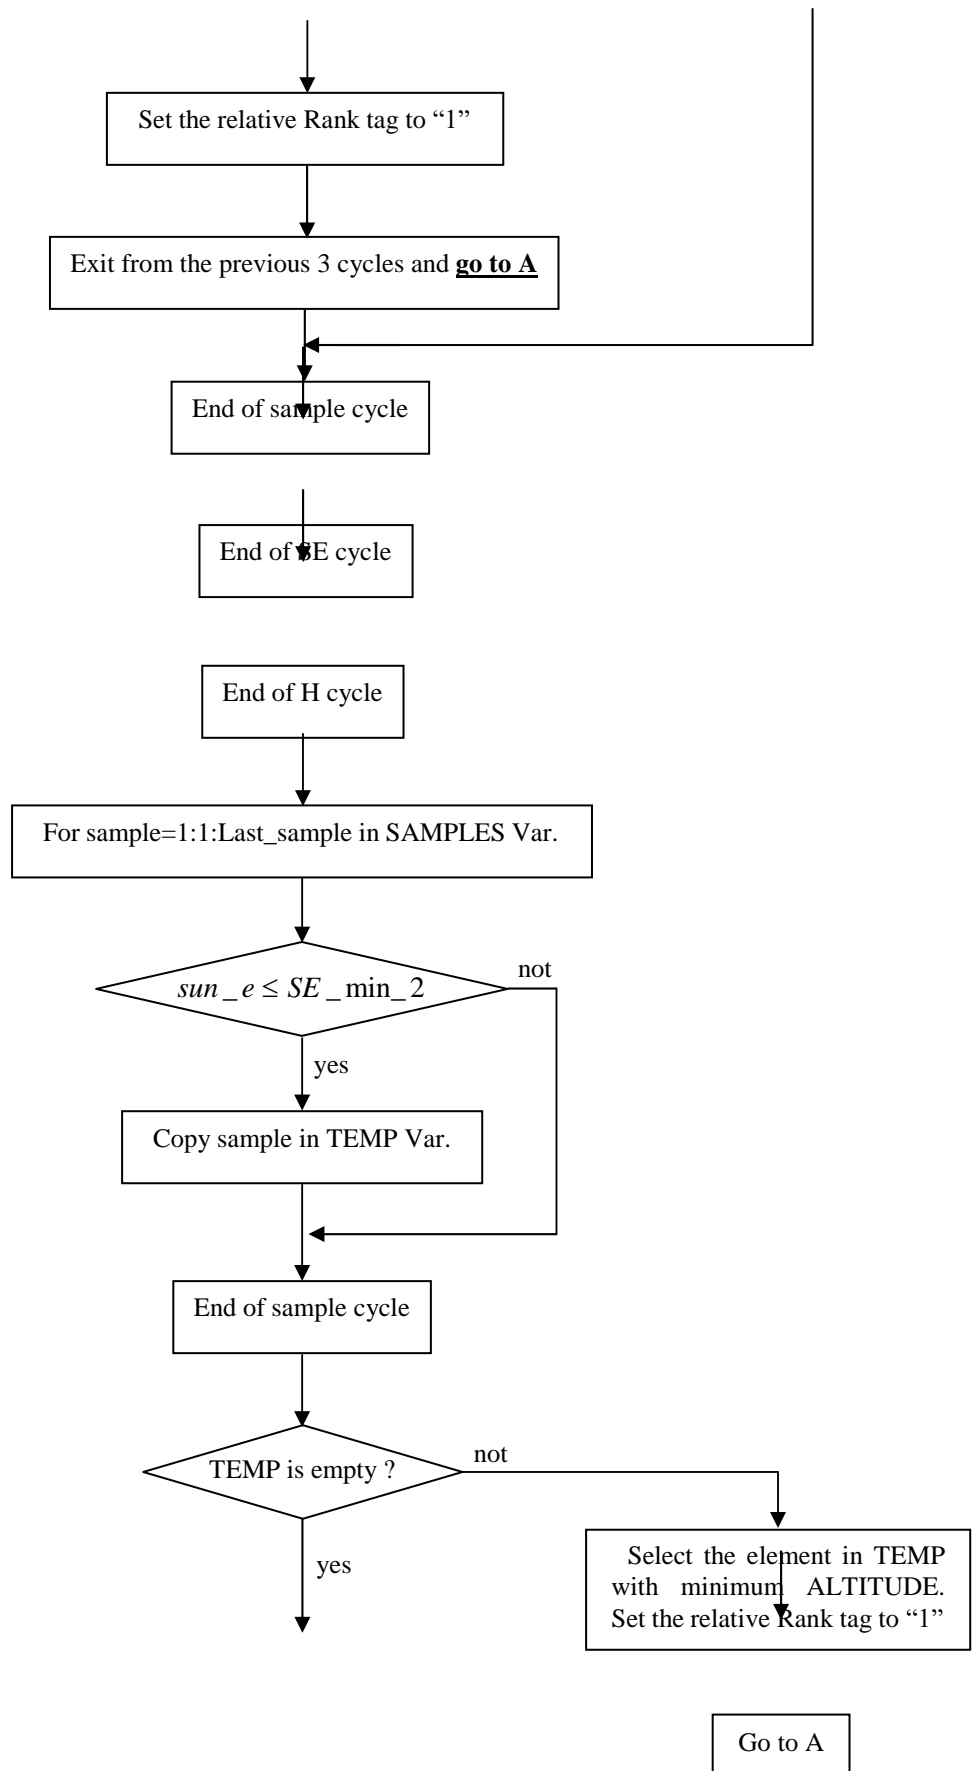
Set the relative Rank tag to “1”

Exit from the previous 3 cycles and **go to A**

End of sample cycle

End of SE cycle

End of H cycle

For sample=1:1:Last_sample in SAMPLES Var.

$sun\_e \leq SE\_\min\_2$

not

yes

Copy sample in TEMP Var.

End of sample cycle

TEMP is empty ?

not

yes

Select the element in TEMP with minimum ALTITUDE. Set the relative Rank tag to “1”

Go to A